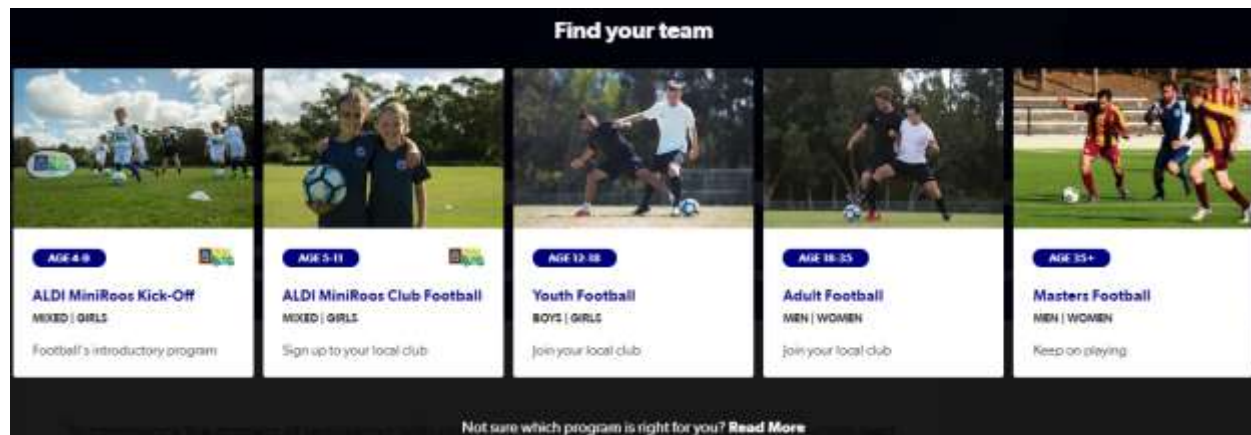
Find your team

AGE 4-9

ALDI MiniRoos Kick-Off

MIXED | GIRLS

Football's introductory program

AGE 5-11

ALDI MiniRoos Club Football

MIXED | GIRLS

Sign up to your local club

AGE 12-18

Youth Football

BOYS | GIRLS

Join your local club

AGE 18-35

Adult Football

MEN | WOMEN

Join your local club

AGE 35+

Masters Football

MEN | WOMEN

Keep on playing

Not sure which program is right for you? Read More